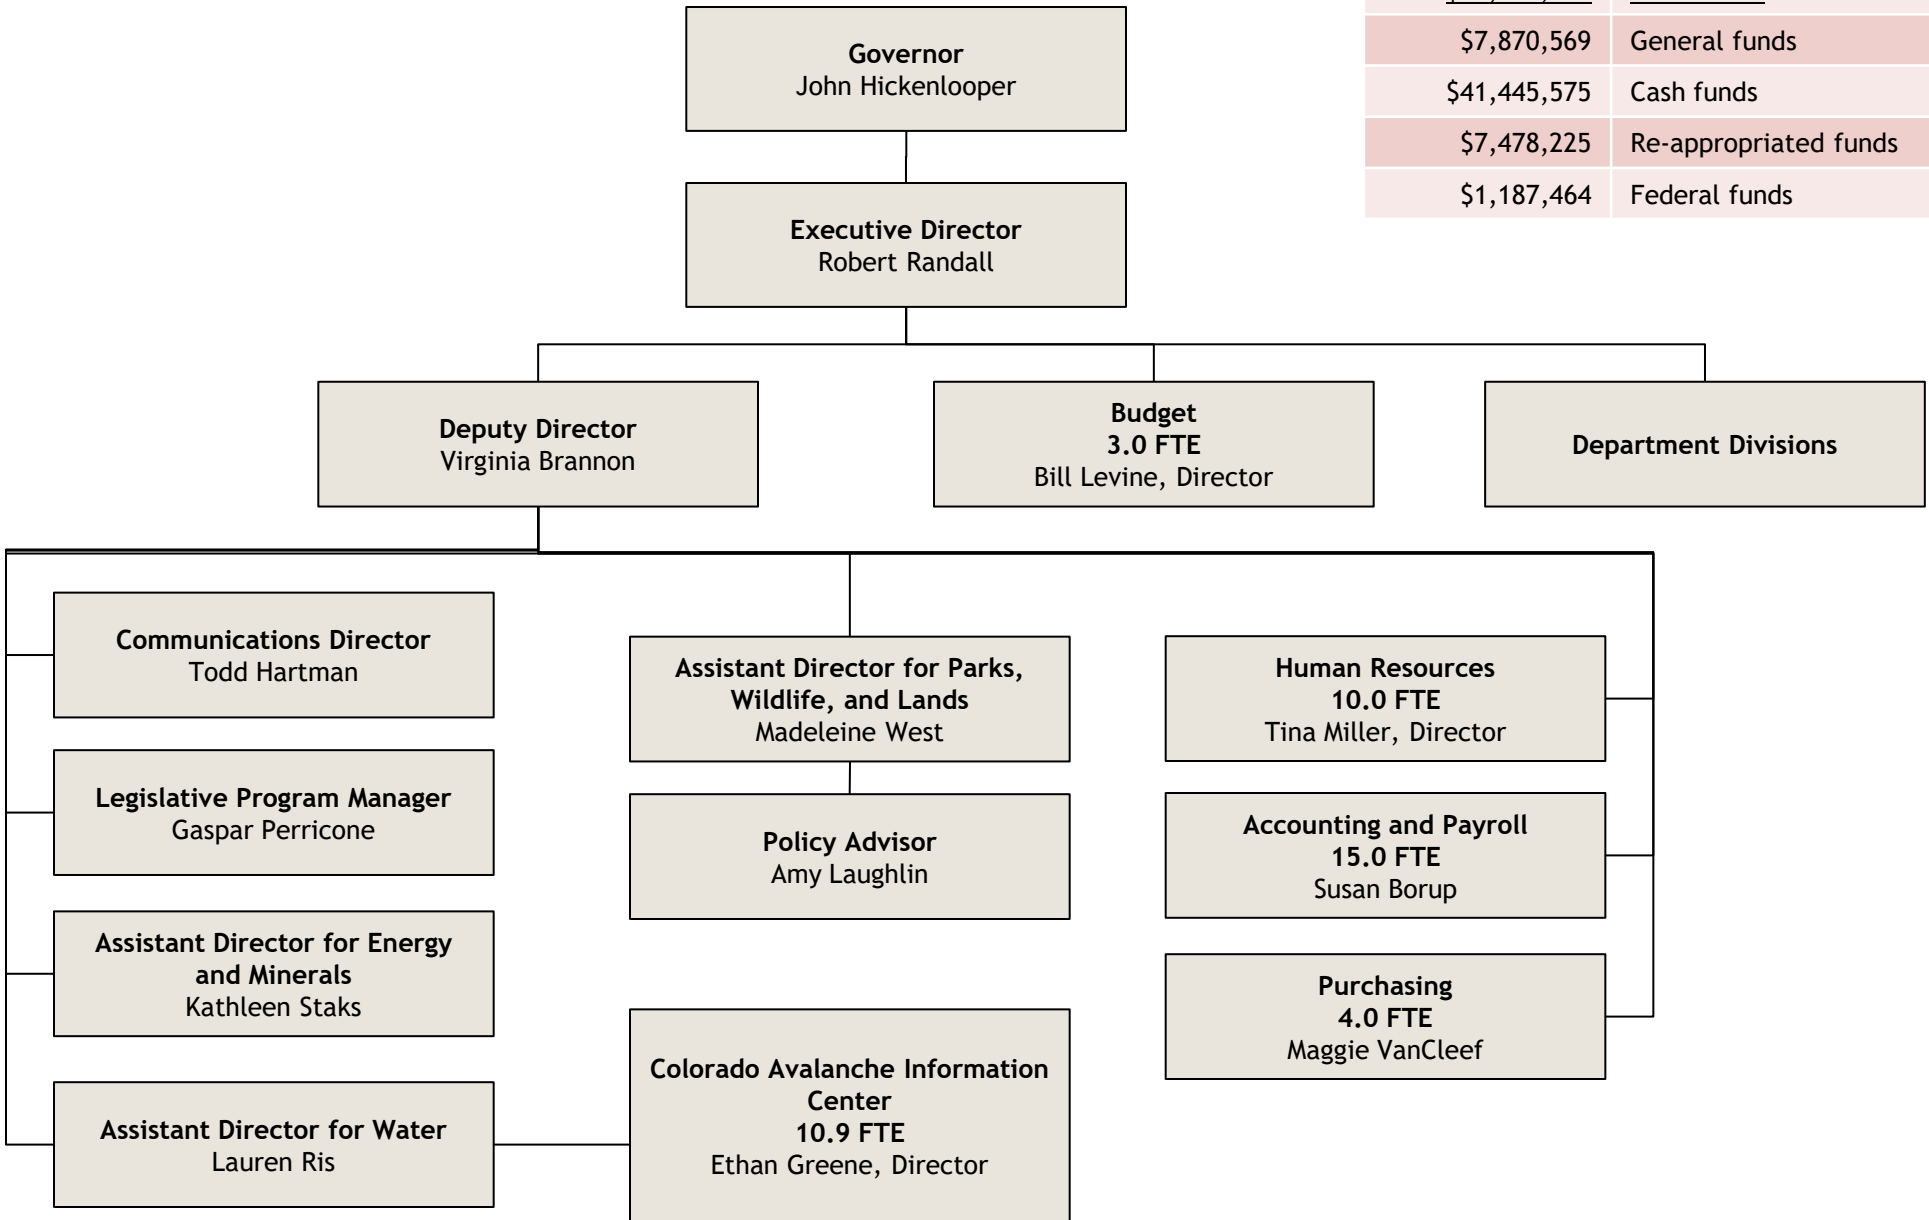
| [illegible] | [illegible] |
|---|---|
| \$7,870,569 | General funds |
| \$41,445,575 | Cash funds |
| \$7,478,225 | Re-appropriated funds |
| \$1,187,464 | Federal funds |

**Governor**
John Hickenlooper

**Executive Director**
Robert Randall

**Deputy Director**
Virginia Brannon

**Budget**
**3.0 FTE**
Bill Levine, Director

**Department Divisions**

**Communications Director**
Todd Hartman

**Legislative Program Manager**
Gaspar Perricone

**Assistant Director for Energy and Minerals**
Kathleen Staks

**Assistant Director for Water**
Lauren Ris

**Assistant Director for Parks, Wildlife, and Lands**
Madeleine West

**Policy Advisor**
Amy Laughlin

**Colorado Avalanche Information Center**
**10.9 FTE**
Ethan Greene, Director

**Human Resources**
**10.0 FTE**
Tina Miller, Director

**Accounting and Payroll**
**15.0 FTE**
Susan Borup

**Purchasing**
**4.0 FTE**
Maggie VanCleef